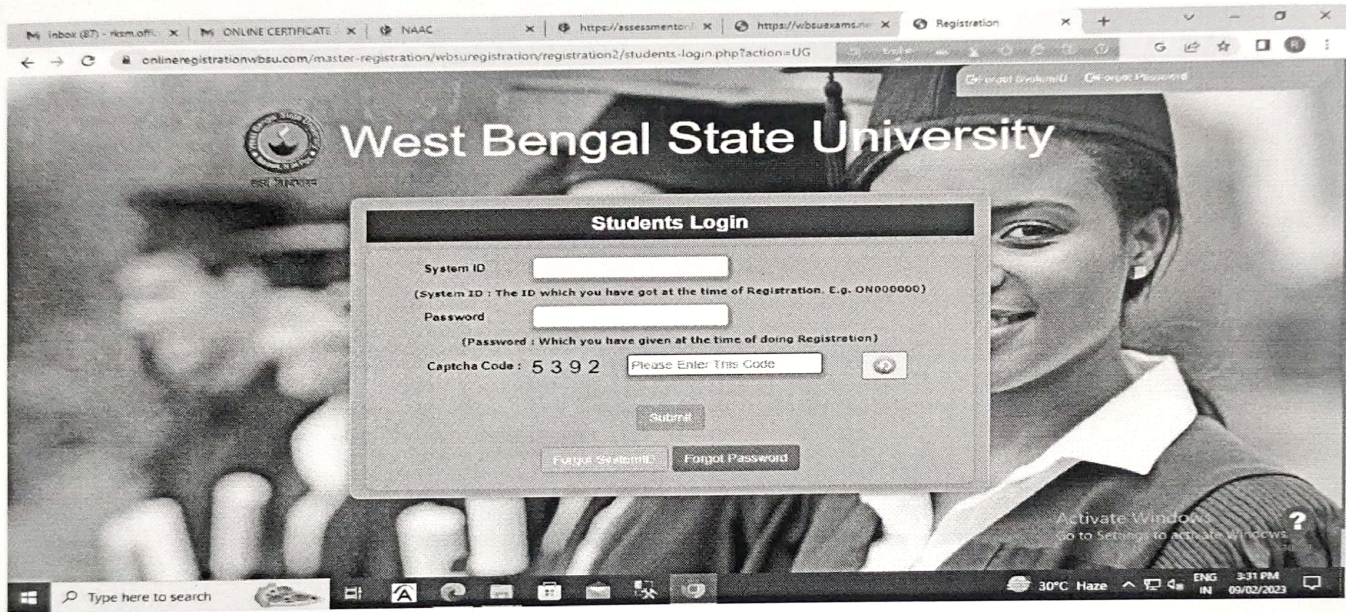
Inbox (87) - rksm.offi... ×
ONLINE CERTIFICATE ×
NAAC ×
https://assessmentonl ×
https://wbsuexams.ne ×
Registration ×

onlineregistrationwbsu.com/master-registration/wbsuregistration/registration2/students-login.php?action=UG

Forgot SystemID Forgot Password

West Bengal State University

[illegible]

Students Login

System ID

(System ID : The ID which you have got at the time of Registration. E.g. ON000000)

Password

(Password : Which you have given at the time of doing Registration)

Captcha Code : 5 3 9 2 Please Enter This Code

Submit

Forgot SystemID Forgot Password

Activate Windows
Go to Settings to activate Windows.

Type here to search

30°C Haze ENG IN 3:31 PM 09/02/2023